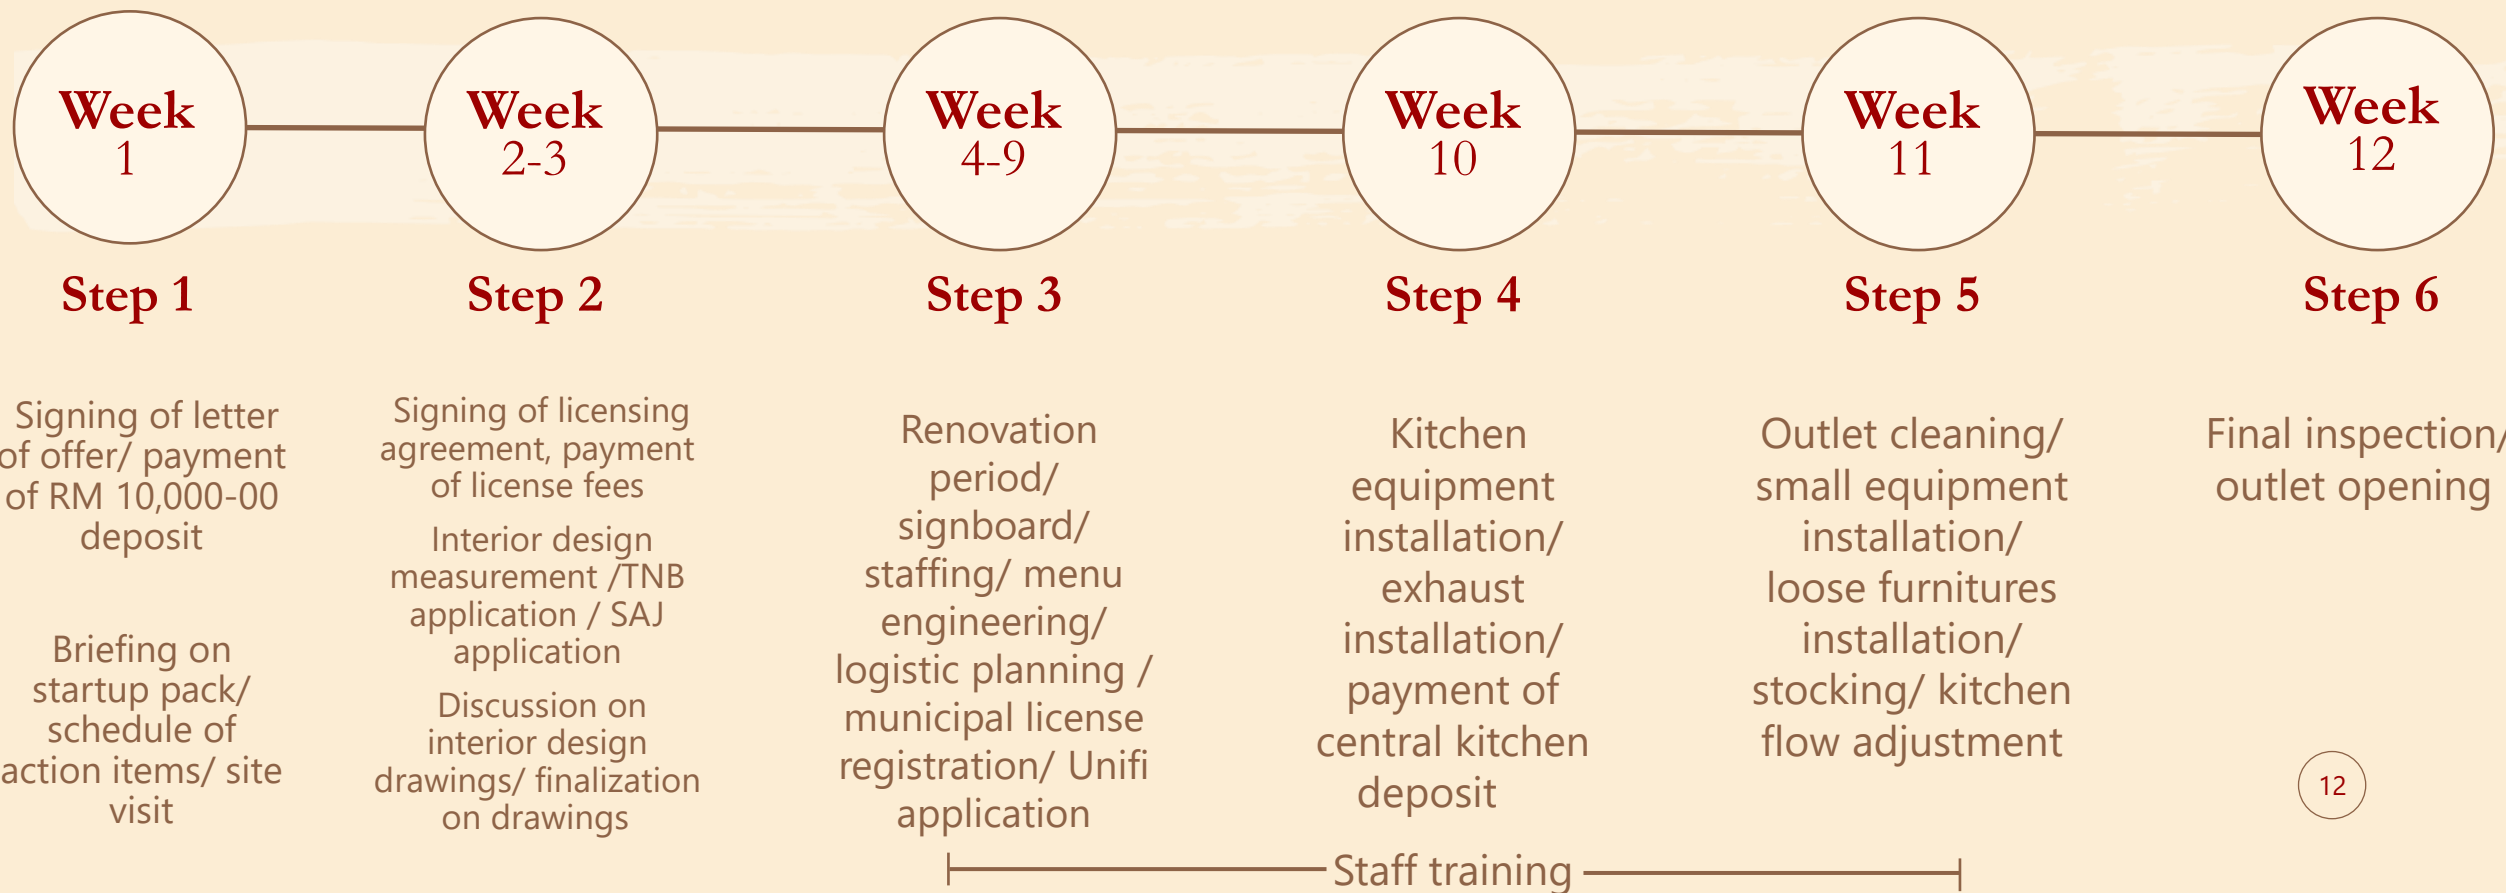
Week 1

Week 2-3

Week 4-9

Week 10

Week 11

Week 12

Step 1

Signing of letter of offer/ payment of RM 10,000-00 deposit

Briefing on startup pack/ schedule of action items/ site visit

Step 2

Signing of licensing agreement, payment of license fees

Interior design measurement /TNB application / SAJ application

Discussion on interior design drawings/ finalization on drawings

Step 3

Renovation period/ signboard/ staffing/ menu engineering/ logistic planning / municipal license registration/ Unifi application

Step 4

Kitchen equipment installation/ exhaust installation/ payment of central kitchen deposit

Step 5

Outlet cleaning/ small equipment installation/ loose furnitures installation/ stocking/ kitchen flow adjustment

Step 6

Final inspection/ outlet opening

Staff training

12